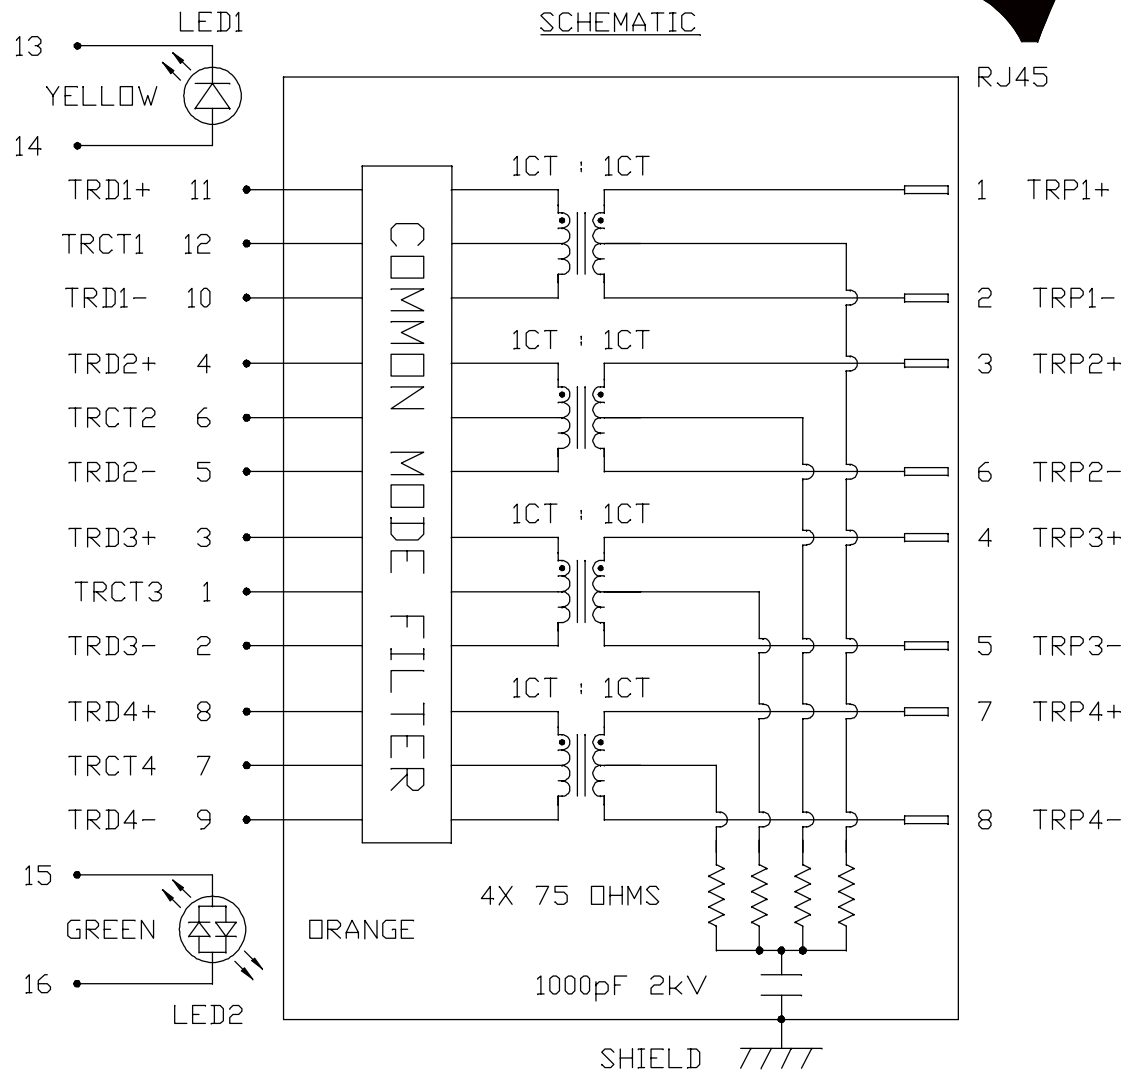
SCHEMATIC

LED1

13

YELLOW

14

RJ45

TRD1+ 11

TRCT1 12

TRD1- 10

TRD2+ 4

TRCT2 6

TRD2- 5

TRD3+ 3

TRCT3 1

TRD3- 2

TRD4+ 8

TRCT4 7

TRD4- 9

COMMON MODE FILTER

1CT : 1CT

1CT : 1CT

1CT : 1CT

1CT : 1CT

1 TRP1+

2 TRP1-

3 TRP2+

6 TRP2-

4 TRP3+

5 TRP3-

7 TRP4+

8 TRP4-

15

GREEN

16

LED2

ORANGE

4X 75 OHMS

1000pF 2kV

SHIELD